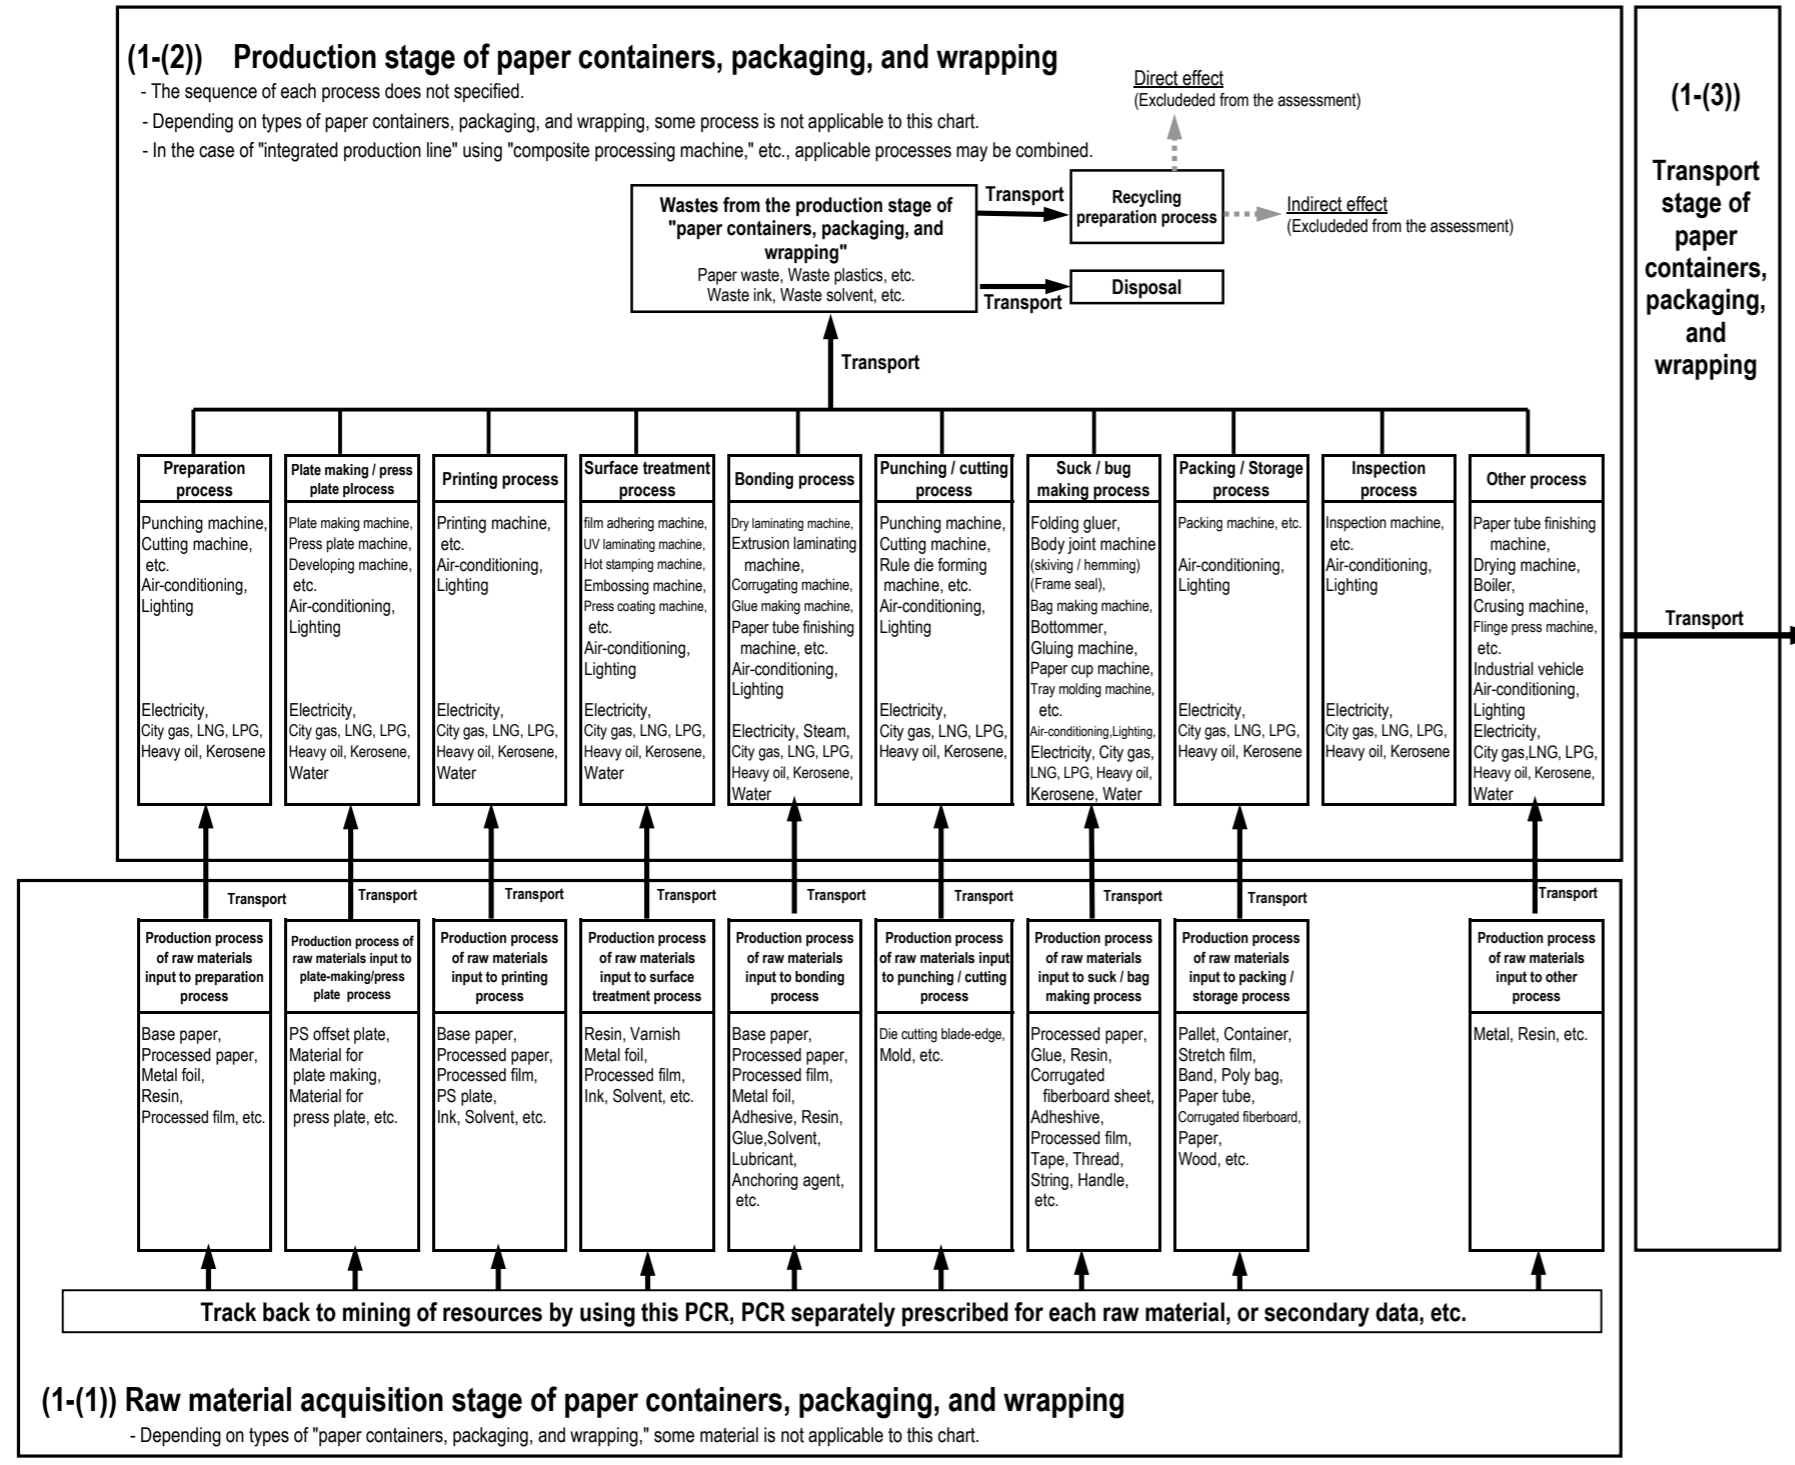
(1-(2)) Production stage of paper containers, packaging, and wrapping

- The sequence of each process does not specified.
- Depending on types of paper containers, packaging, and wrapping, some process is not applicable to this chart.
- In the case of "integrated production line" using "composite processing machine," etc., applicable processes may be combined.

Direct effect
(Excludeded from the assessment)

Wastes from the production stage of "paper containers, packaging, and wrapping"
Paper waste, Waste plastics, etc.
Waste ink, Waste solvent, etc.

Transport

Recycling preparation process

Indirect effect
(Excludeded from the assessment)

Transport

Disposal

Transport

Preparation process
Punching machine, Cutting machine, etc.
Air-conditioning, Lighting
Electricity, City gas, LNG, LPG, Heavy oil, Kerosene

Plate making / press plate plrocess
Plate making machine, Press plate machine, Developing machine, etc.
Air-conditioning, Lighting
Electricity, City gas, LNG, LPG, Heavy oil, Kerosene, Water

Printing process
Printing machine, etc.
Air-conditioning, Lighting
Electricity, City gas, LNG, LPG, Heavy oil, Kerosene, Water

Surface treatment process
film adhering machine, UV laminating machine, Hot stamping machine, Embossing machine, Press coating machine, etc.
Air-conditioning, Lighting
Electricity, City gas, LNG, LPG, Heavy oil, Kerosene, Water

Bonding process
Dry laminating machine, Extrusion laminating machine, Corrugating machine, Glue making machine, Paper tube finishing machine, etc.
Air-conditioning, Lighting
Electricity, Steam, City gas, LNG, LPG, Heavy oil, Kerosene, Water

Punching / cutting process
Punching machine, Cutting machine, Rule die forming machine, etc.
Air-conditioning, Lighting
Electricity, City gas, LNG, LPG, Heavy oil, Kerosene,

Suck / bug making process
Folding gluer, Body joint machine (skiving / hemming) (Frame seal), Bag making machine, Bottommer, Gluing machine, Paper cup machine, Tray molding machine, etc.
Air-conditioning,Lighting,
Electricity, City gas, LNG, LPG, Heavy oil, Kerosene, Water

Packing / Storage process
Packing machine, etc.
Air-conditioning, Lighting
Electricity, City gas, LNG, LPG, Heavy oil, Kerosene

Inspection process
Inspection machine, etc.
Air-conditioning, Lighting
Electricity, City gas, LNG, LPG, Heavy oil, Kerosene

Other process
Paper tube finishing machine, Drying machine, Boiler, Crusing machine, Flinge press machine, etc.
Industrial vehicle
Air-conditioning, Lighting
Electricity, City gas,LNG, LPG, Heavy oil, Kerosene, Water

(1-(3))

Transport stage of paper containers, packaging, and wrapping

Transport

Transport
Transport
Transport
Transport
Transport
Transport
Transport
Transport
Transport

Production process of raw materials input to preparation process
Base paper, Processed paper, Metal foil, Resin, Processed film, etc.

Production process of raw materials input to plate-making/press plate process
PS offset plate, Material for plate making, Material for press plate, etc.

Production process of raw materials input to printing process
Base paper, Processed paper, Processed film, PS plate, Ink, Solvent, etc.

Production process of raw materials input to surface treatment process
Resin, Varnish Metal foil, Processed film, Ink, Solvent, etc.

Production process of raw materials input to bonding process
Base paper, Processed paper, Processed film, Metal foil, Adhesive, Resin, Glue,Solvent, Lubricant, Anchoring agent, etc.

Production process of raw materials input to punching / cutting process
Die cutting blade-edge, Mold, etc.

Production process of raw materials input to suck / bag making process
Processed paper, Glue, Resin, Corrugated fiberboard sheet, Adheshive, Processed film, Tape, Thread, String, Handle, etc.

Production process of raw materials input to packing / storage process
Pallet, Container, Stretch film, Band, Poly bag, Paper tube, Corrugated fiberboard, Paper, Wood, etc.

Production process of raw materials input to other process
Metal, Resin, etc.

Track back to mining of resources by using this PCR, PCR separately prescribed for each raw material, or secondary data, etc.

(1-(1)) Raw material acquisition stage of paper containers, packaging, and wrapping
- Depending on types of "paper containers, packaging, and wrapping," some material is not applicable to this chart.